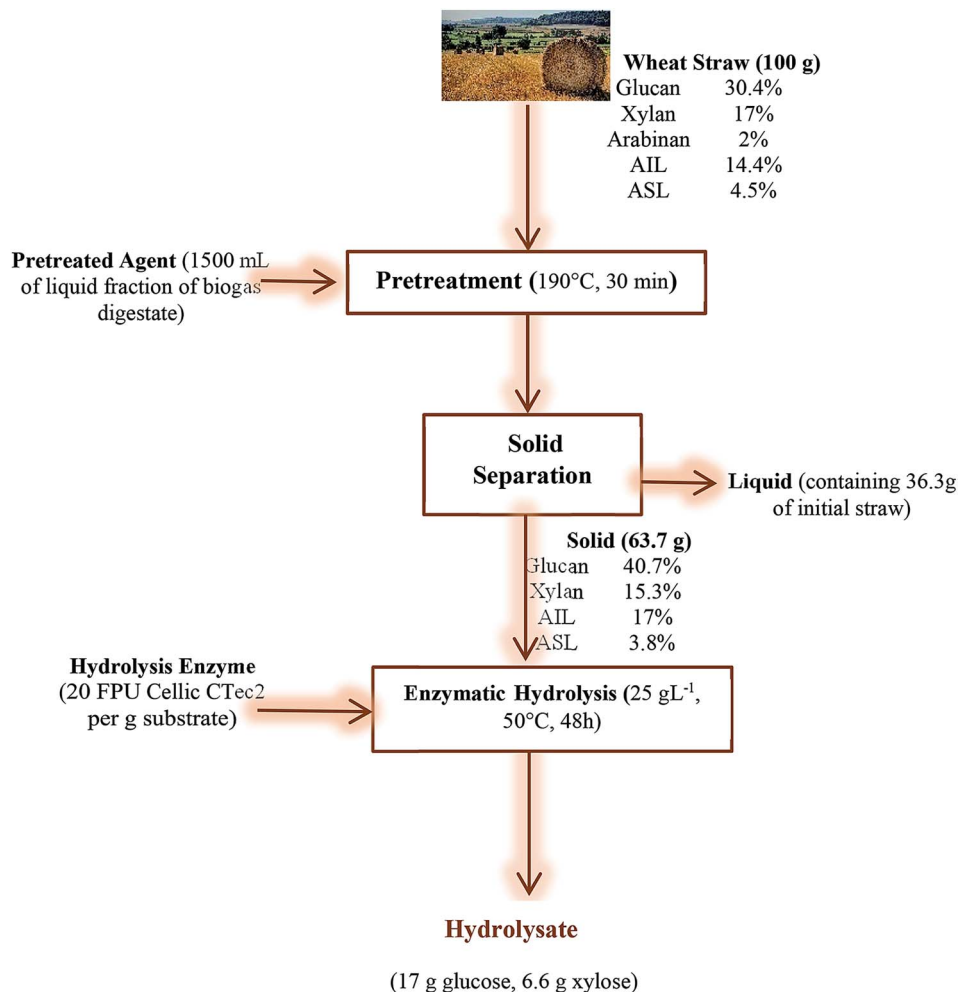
Wheat Straw (100 g)

| | |
|---|---|
| Glucan | 30.4% |
| Xylan | 17% |
| Arabinan | 2% |
| AIL | 14.4% |
| ASL | 4.5% |

Pretreated Agent (1500 mL of liquid fraction of biogas digestate)

Pretreatment (190°C, 30 min)

Solid Separation

Liquid (containing 36.3g of initial straw)

Solid (63.7 g)

| | |
|---|---|
| Glucan | 40.7% |
| Xylan | 15.3% |
| AIL | 17% |
| ASL | 3.8% |

Hydrolysis Enzyme (20 FPU Cellic CTec2 per g substrate)

Enzymatic Hydrolysis (25 gL$^{-1}$, 50°C, 48h)

Hydrolysate

(17 g glucose, 6.6 g xylose)